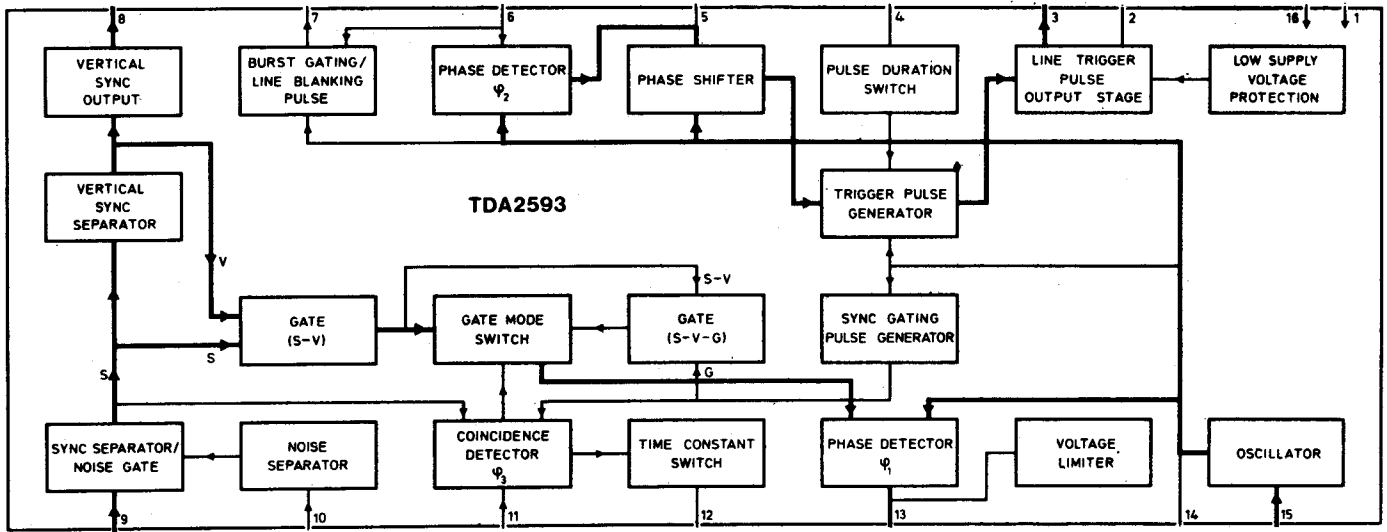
8
7
6
5
4
3
2
16
1

VERTICAL SYNC OUTPUT

BURST GATING/ LINE BLANKING PULSE

PHASE DETECTOR $\varphi_2$

PHASE SHIFTER

PULSE DURATION SWITCH

LINE TRIGGER PULSE OUTPUT STAGE

LOW SUPPLY VOLTAGE PROTECTION

VERTICAL SYNC SEPARATOR

TDA2593

TRIGGER PULSE GENERATOR

V

S-V

GATE (S-V)

GATE MODE SWITCH

GATE (S-V-G)

SYNC GATING PULSE GENERATOR

S

S

G

SYNC SEPARATOR/ NOISE GATE

NOISE SEPARATOR

COINCIDENCE DETECTOR $\varphi_3$

TIME CONSTANT SWITCH

PHASE DETECTOR $\varphi_1$

VOLTAGE LIMITER

OSCILLATOR

9
10
11
12
13
14
15